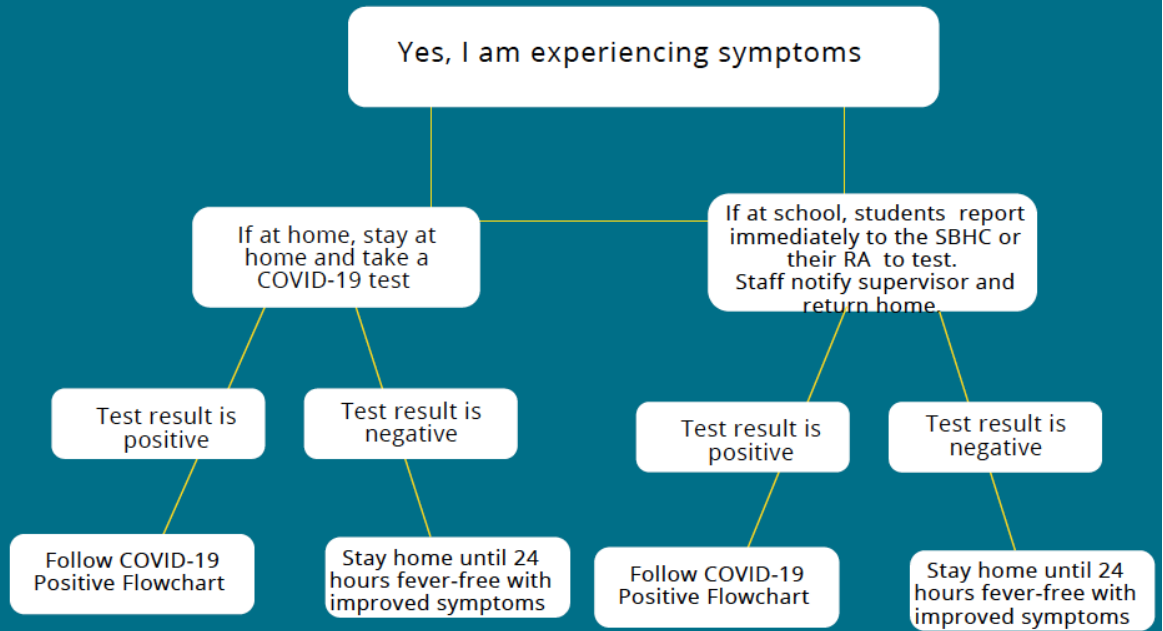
Yes, I am experiencing symptoms

If at home, stay at home and take a COVID-19 test

If at school, students report immediately to the SBHC or their RA to test.
Staff notify supervisor and return home.

Test result is positive

Test result is negative

Test result is positive

Test result is negative

Follow COVID-19 Positive Flowchart

Stay home until 24 hours fever-free with improved symptoms

Follow COVID-19 Positive Flowchart

Stay home until 24 hours fever-free with improved symptoms